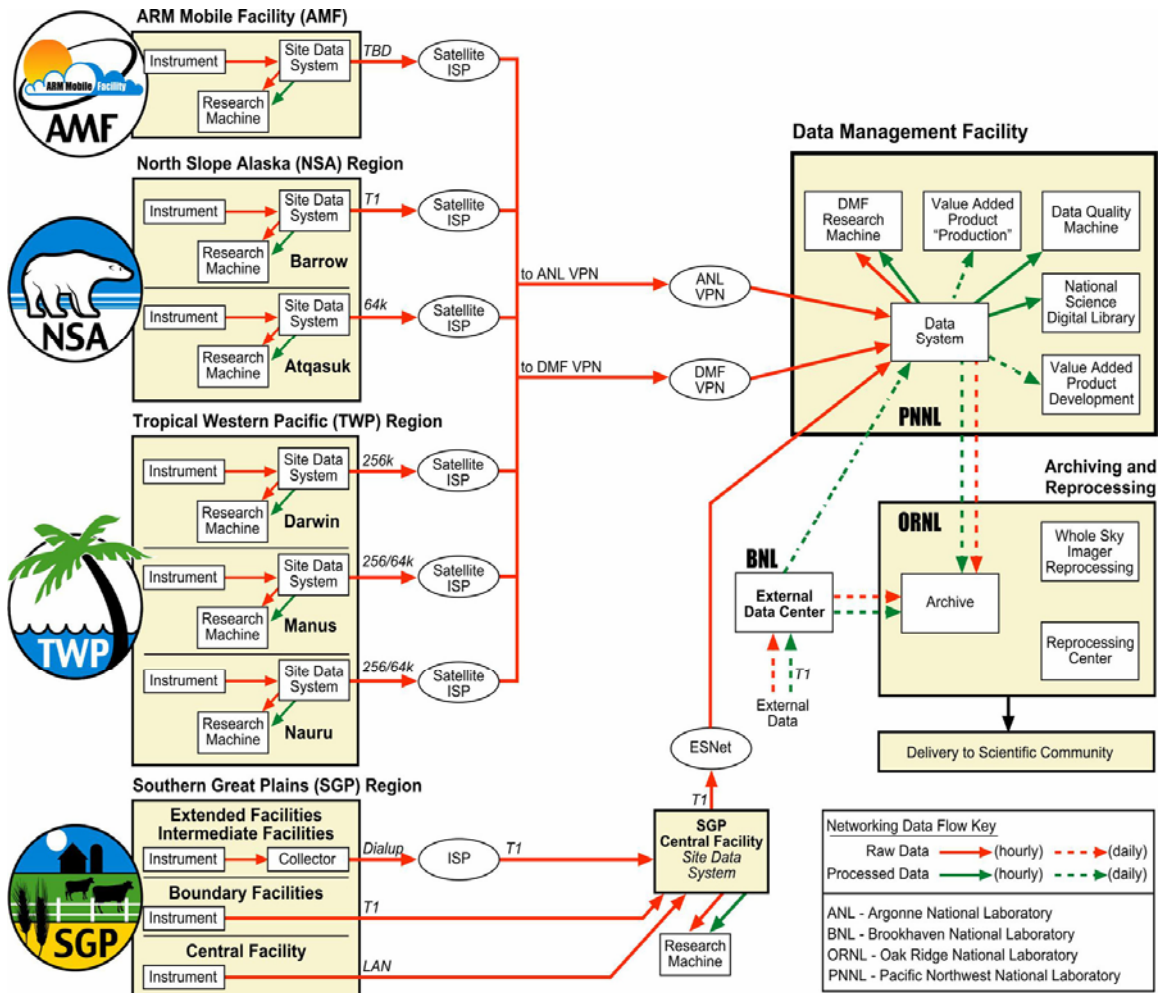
ARM Mobile Facility (AMF)

ARM Mobile Facility

AMF

Instrument

Site Data System

Research Machine

TBD

Satellite ISP

North Slope Alaska (NSA) Region

Instrument

Site Data System

Research Machine

Barrow

T1

Satellite ISP

Instrument

Site Data System

Research Machine

Atqasuk

64k

Satellite ISP

NSA

to ANL VPN

to DMF VPN

ANL VPN

DMF VPN

Data Management Facility

DMF Research Machine

Value Added Product "Production"

Data Quality Machine

National Science Digital Library

Data System

Value Added Product Development

PNNL

Tropical Western Pacific (TWP) Region

Instrument

Site Data System

Research Machine

Darwin

256k

Satellite ISP

Instrument

Site Data System

Research Machine

Manus

256/64k

Satellite ISP

Instrument

Site Data System

Research Machine

Nauru

256/64k

Satellite ISP

TWP

Archiving and Reprocessing

ORNL

Whole Sky Imager Reprocessing

Archive

Reprocessing Center

BNL

External Data Center

External Data

T1

Delivery to Scientific Community

ESNet

T1

Southern Great Plains (SGP) Region

Extended Facilities Intermediate Facilities

Instrument

Collector

Dialup

ISP

T1

SGP Central Facility Site Data System

Boundary Facilities

Instrument

T1

Central Facility

Instrument

LAN

Research Machine

SGP

Networking Data Flow Key

Raw Data (hourly) (daily)

Processed Data (hourly) (daily)

ANL - Argonne National Laboratory
BNL - Brookhaven National Laboratory
ORNL - Oak Ridge National Laboratory
PNNL - Pacific Northwest National Laboratory